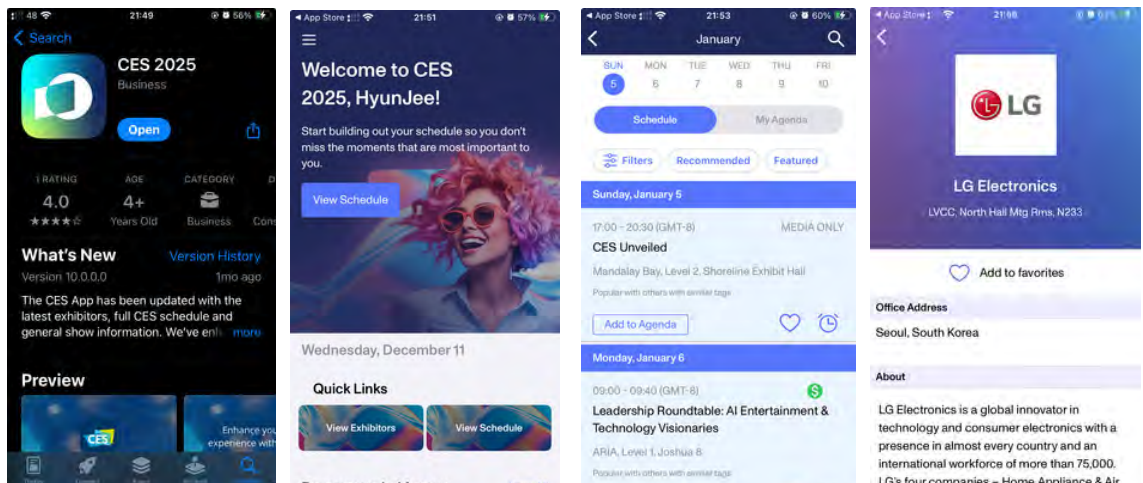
48 21:49 56%

Search

CES 2025
Business

Open

1 RATING
4.0
★★★★☆

AGE
4+
Years Old

CATEGORY
Business

D
Con

What's New
Version History
Version 10.0.0.0
1mo ago

The CES App has been updated with the latest exhibitors, full CES schedule and general show information. We've enh more

Preview

CES

Enhance you experience wit

App Store 21:51 57%

Welcome to CES 2025, HyunJee!

Start building out your schedule so you don't miss the moments that are most important to you.

View Schedule

Wednesday, December 11

Quick Links

View Exhibitors
View Schedule

App Store 21:53 60%

January

SUN 5
MON 6
TUE 7
WED 8
THU 9
FRI 10

Schedule
My Agenda

Filters
Recommended
Featured

Sunday, January 5

17:00 - 20:30 (GMT-8)
MEDIA ONLY
CES Unveiled
Mandalay Bay, Level 2, Shoreline Exhibit Hall
Popular with others with similar tags

Add to Agenda

Monday, January 6

09:00 - 09:40 (GMT-8)
Leadership Roundtable: AI Entertainment & Technology Visionaries
ARIA, Level 1, Joshua 6
Popular with others with similar tags

App Store 21:56

LG

LG Electronics
LVCC, North Hall Mtg Rms, N233

Add to favorites

Office Address
Seoul, South Korea

About
LG Electronics is a global innovator in technology and consumer electronics with a presence in almost every country and an international workforce of more than 75,000. LG's four companies – Home Appliance & Air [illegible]